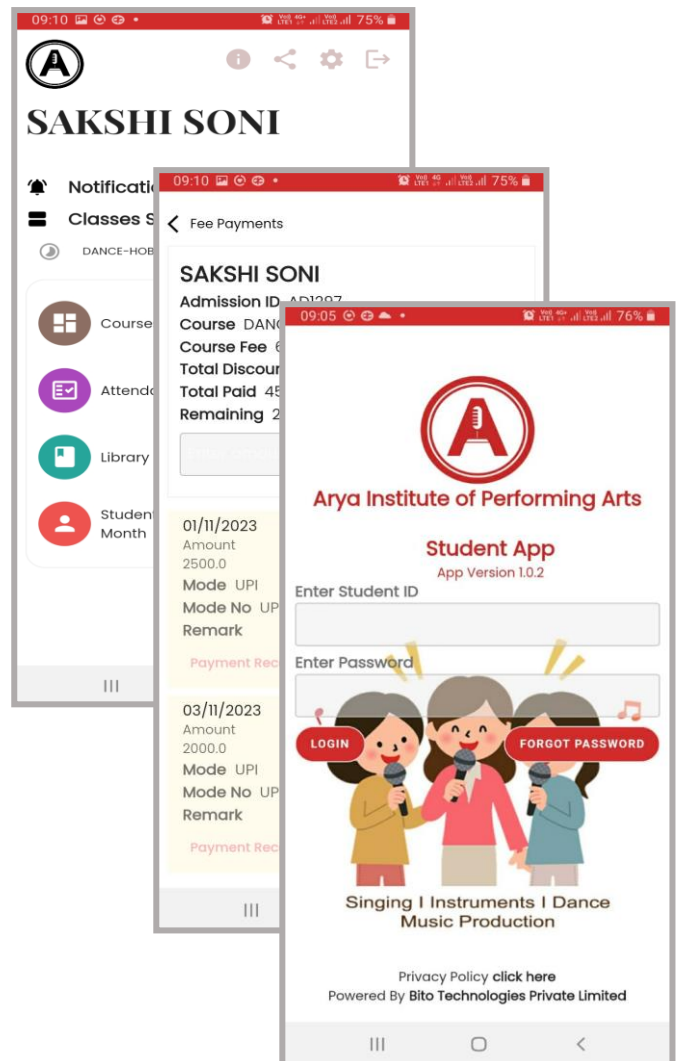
09:10 75%

A

SAKSHI SONI

Notificatio

Classes S

DANCE-HOB

Course

Attenda

Library

Studen Month

III

09:10 75%

Fee Payments

SAKSHI SONI

Admission ID AD1297

Course DANC

Course Fee 6

Total Discour

Total Paid 45

Remaining 2

01/11/2023
Amount
2500.0
Mode UPI
Mode No UP
Remark

Payment Rec

03/11/2023
Amount
2000.0
Mode UPI
Mode No UP
Remark

Payment Rec

III

09:05 76%

A

Arya Institute of Performing Arts

Student App
App Version 1.0.2

Enter Student ID

Enter Password

LOGIN

FORGOT PASSWORD

Singing I Instruments I Dance
Music Production

Privacy Policy click here
Powered By Bito Technologies Private Limited

III